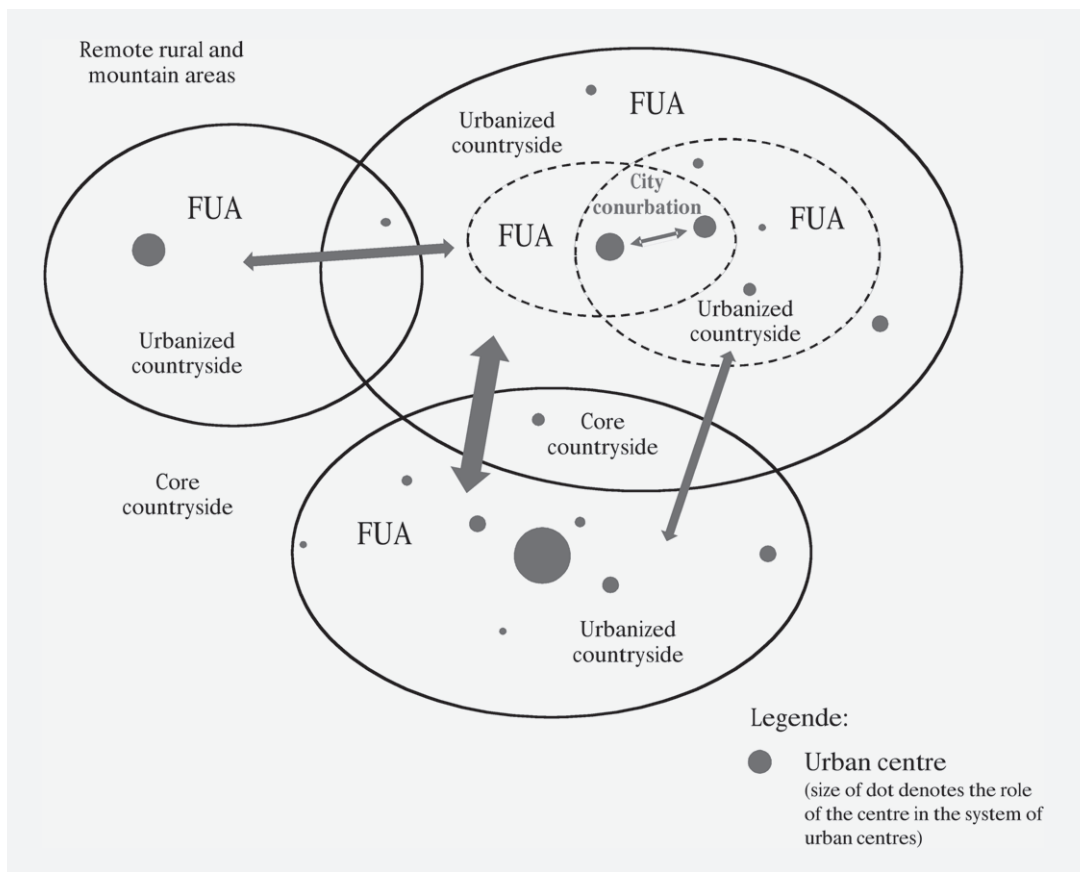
Remote rural and mountain areas

FUA

Urbanized countryside

City conurbation

FUA

FUA

FUA

Urbanized countryside

Urbanized countryside

Core countryside

Core countryside

FUA

Urbanized countryside

Legende:

Urban centre
(size of dot denotes the role of the centre in the system of urban centres)